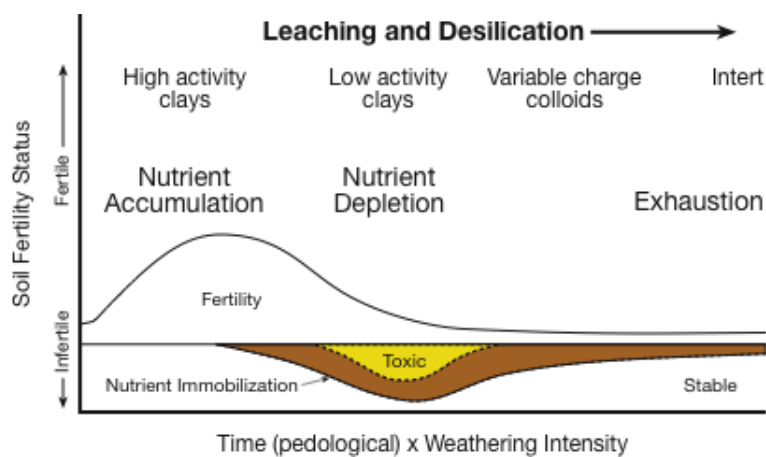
Leaching and Desilication

High activity clays

Low activity clays

Variable charge colloids

Intert

Soil Fertility Status

Fertile

Infertile

Nutrient Accumulation

Nutrient Depletion

Exhaustion

Fertility

Toxic

Nutrient Immobilization

Stable

Time (pedological) x Weathering Intensity